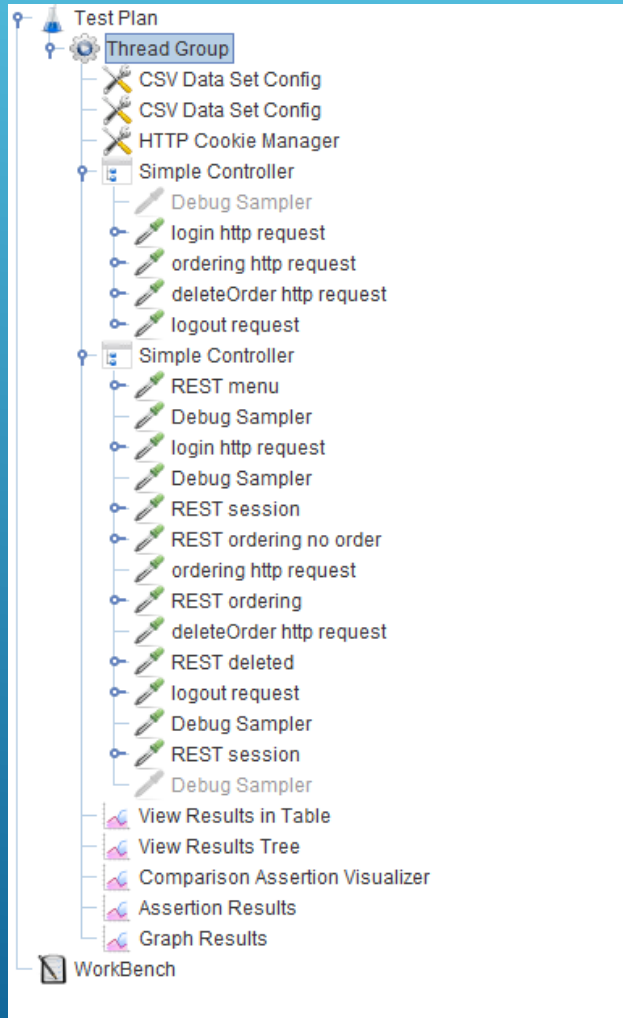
Test Plan
Thread Group
CSV Data Set Config
CSV Data Set Config
HTTP Cookie Manager
Simple Controller
Debug Sampler
login http request
ordering http request
deleteOrder http request
logout request
Simple Controller
REST menu
Debug Sampler
login http request
Debug Sampler
REST session
REST ordering no order
ordering http request
REST ordering
deleteOrder http request
REST deleted
logout request
Debug Sampler
REST session
Debug Sampler
View Results in Table
View Results Tree
Comparison Assertion Visualizer
Assertion Results
Graph Results
WorkBench